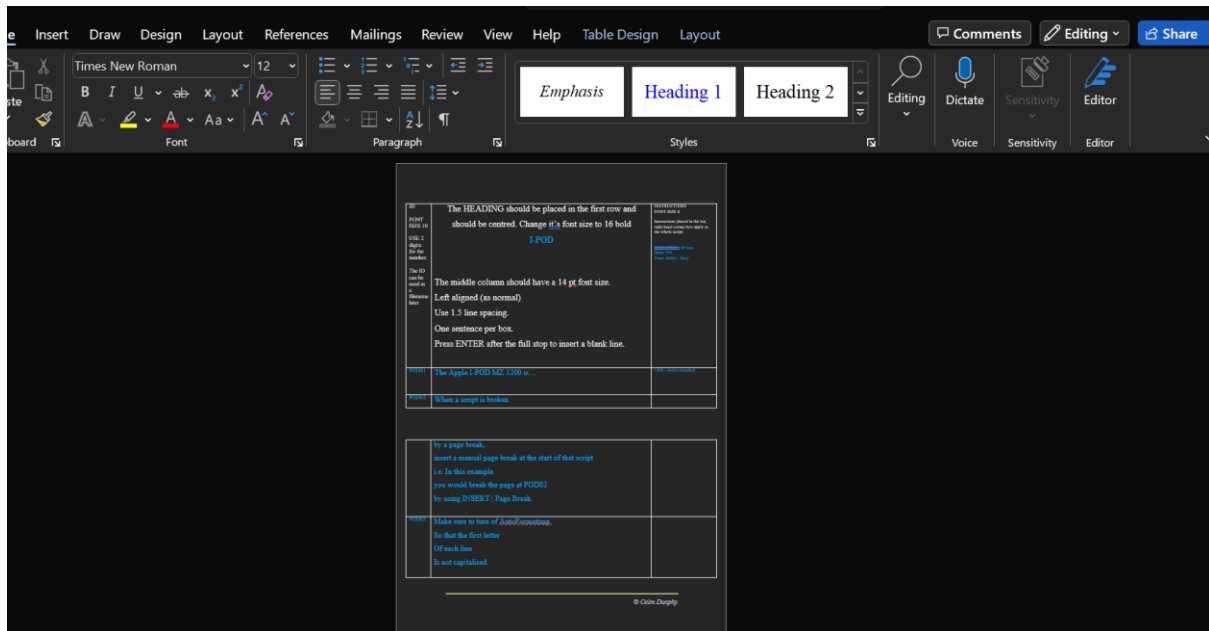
e Insert Draw Design Layout References Mailings Review View Help Table Design Layout

Comments Editing Share

Times New Roman 12

B I U ab $x_2$ $x^2$

A Aa A A

ste

board Font Paragraph

Emphasis Heading 1 Heading 2

Styles

Editing Dictate Sensitivity Editor

Voice Sensitivity Editor

| ID FONT SIZE 10 USE 2 digits for the number. The ID can be used as a filename later | The HEADING should be placed in the first row and should be centred. Change it's font size to 16 bold I-POD The middle column should have a 14 pt font size. Left aligned (as normal) Use 1.5 line spacing. One sentence per box. Press ENTER after the full stop to insert a blank line. | INSTRUCTIONS FONT SIZE 8 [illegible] |
|---|---|---|
| POD01 | The Apple I-POD MZ 1200 is... | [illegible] |
| POD02 | When a script is broken | |

| | by a page break, insert a manual page break at the start of that script i.e. In this example you would break the page at POD02 by using INSERT \| Page Break. | |
|---|---|---|
| POD03 | Make sure to turn of AutoFormatting. So that the first letter Of each line Is not capitalised. | |

© Colm Dunphy